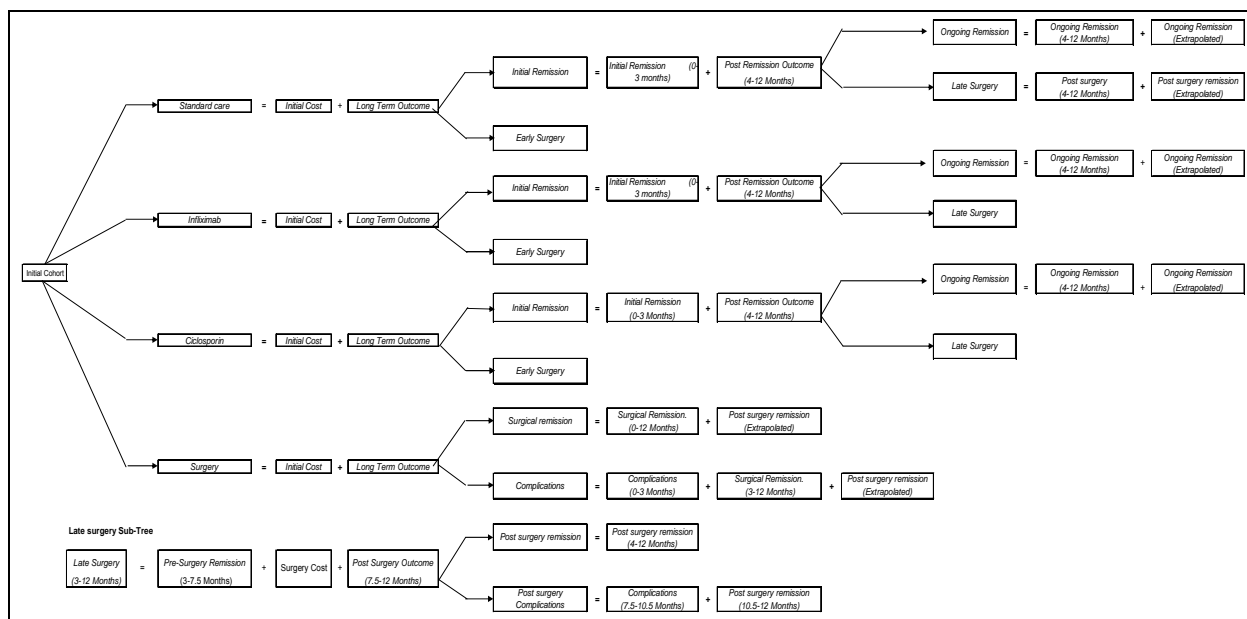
Initial Cohort

Standard care = Initial Cost + Long Term Outcome

Initial Remission = Initial Remission (0-3 months) + Post Remission Outcome (4-12 Months)

Ongoing Remission = Ongoing Remission (4-12 Months) + Ongoing Remission (Extrapolated)

Late Surgery = Post surgery (4-12 Months) + Post surgery remission (Extrapolated)

Early Surgery

Infliximab = Initial Cost + Long Term Outcome

Initial Remission = Initial Remission (0-3 months) + Post Remission Outcome (4-12 Months)

Ongoing Remission = Ongoing Remission (4-12 Months) + Ongoing Remission (Extrapolated)

Late Surgery

Early Surgery

Ciclosporin = Initial Cost + Long Term Outcome

Initial Remission = Initial Remission (0-3 Months) + Post Remission Outcome (4-12 Months)

Ongoing Remission = Ongoing Remission (4-12 Months) + Ongoing Remission (Extrapolated)

Late Surgery

Early Surgery

Surgery = Initial Cost + Long Term Outcome

Surgical remission = Surgical Remission. (0-12 Months) + Post surgery remission (Extrapolated)

Complications = Complications (0-3 Months) + Surgical Remission. (3-12 Months) + Post surgery remission (Extrapolated)

Late surgery Sub-Tree

Late Surgery (3-12 Months) = Pre-Surgery Remission (3-7.5 Months) + Surgery Cost + Post Surgery Outcome (7.5-12 Months)

Post surgery remission = Post surgery remission (4-12 Months)

Post surgery Complications = Complications (7.5-10.5 Months) + Post surgery remission (10.5-12 Months)